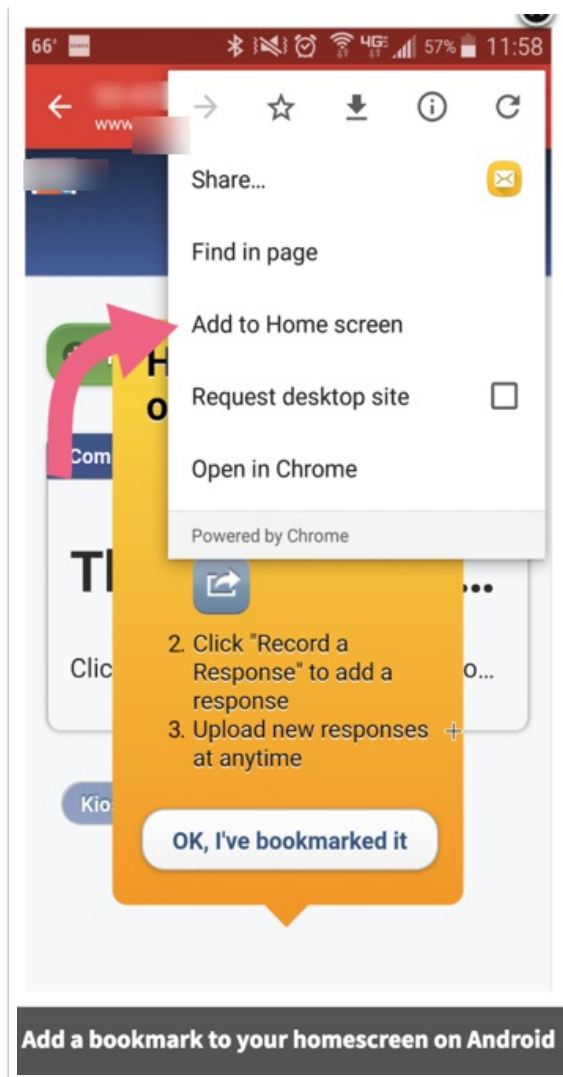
66° 57% 11:58

www

Share...

Find in page

Add to Home screen

Request desktop site

Open in Chrome

Powered by Chrome

H
o

Com

Tl

Clic o...

2. Click "Record a Response" to add a response
3. Upload new responses at anytime

Kio

OK, I've bookmarked it

Add a bookmark to your homescreen on Android